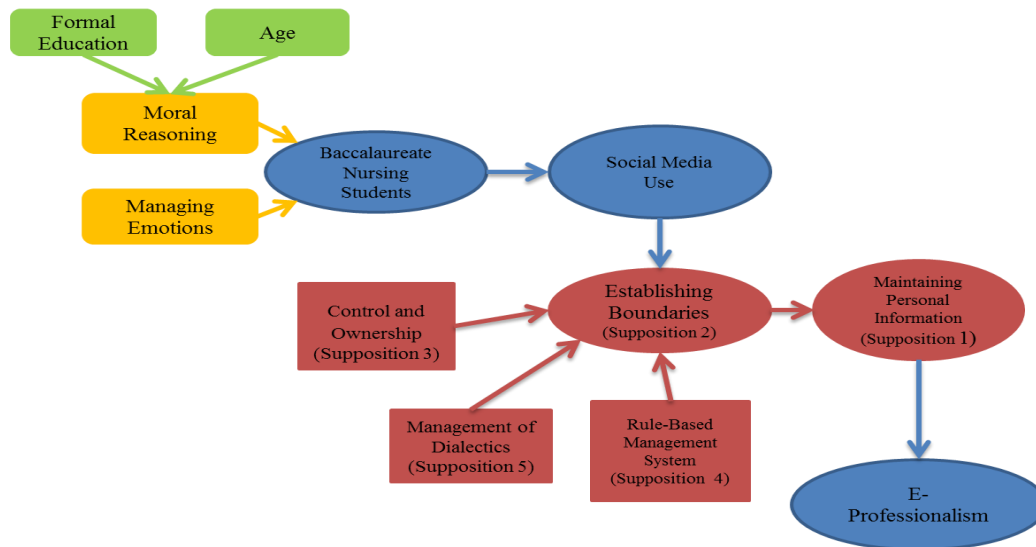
Formal Education

Age

Moral Reasoning

Managing Emotions

Baccalaureate Nursing Students

Social Media Use

Establishing Boundaries (Supposition 2)

Maintaining Personal Information (Supposition 1)

Control and Ownership (Supposition 3)

Management of Dialectics (Supposition 5)

Rule-Based Management System (Supposition 4)

E-Professionalism